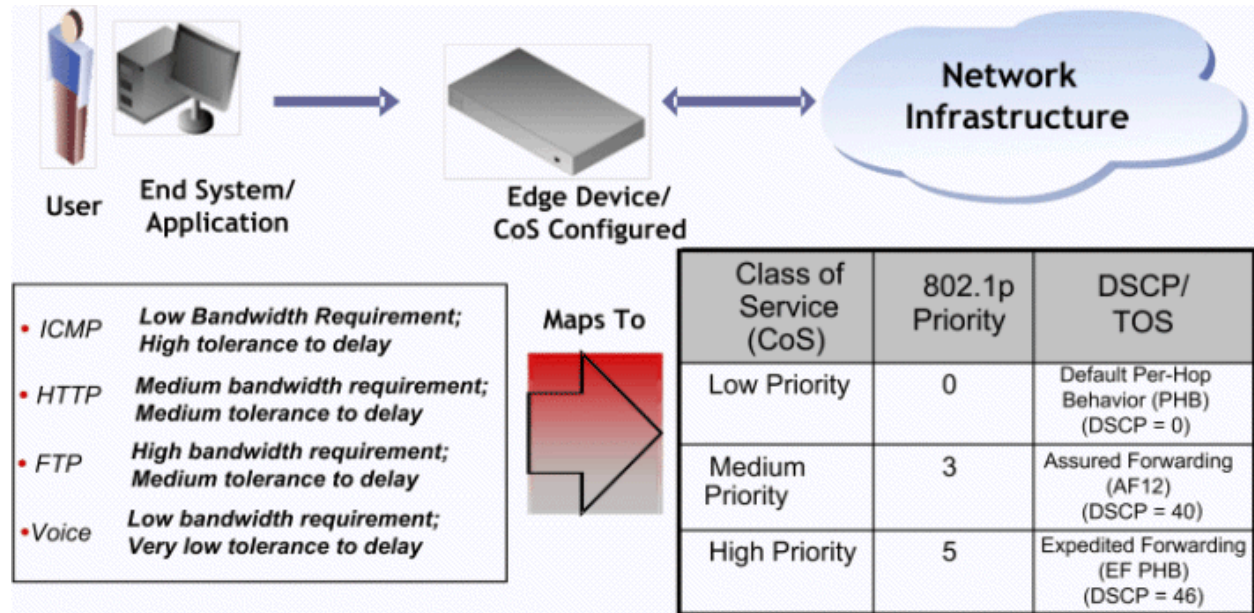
User

End System/ Application

Edge Device/ CoS Configured

Network Infrastructure

• ICMP Low Bandwidth Requirement; High tolerance to delay

• HTTP Medium bandwidth requirement; Medium tolerance to delay

• FTP High bandwidth requirement; Medium tolerance to delay

•Voice Low bandwidth requirement; Very low tolerance to delay

Maps To

| Class of Service (CoS) | 802.1p Priority | DSCP/ TOS |
|---|---|---|
| Low Priority | 0 | Default Per-Hop Behavior (PHB) (DSCP = 0) |
| Medium Priority | 3 | Assured Forwarding (AF12) (DSCP = 40) |
| High Priority | 5 | Expedited Forwarding (EF PHB) (DSCP = 46) |